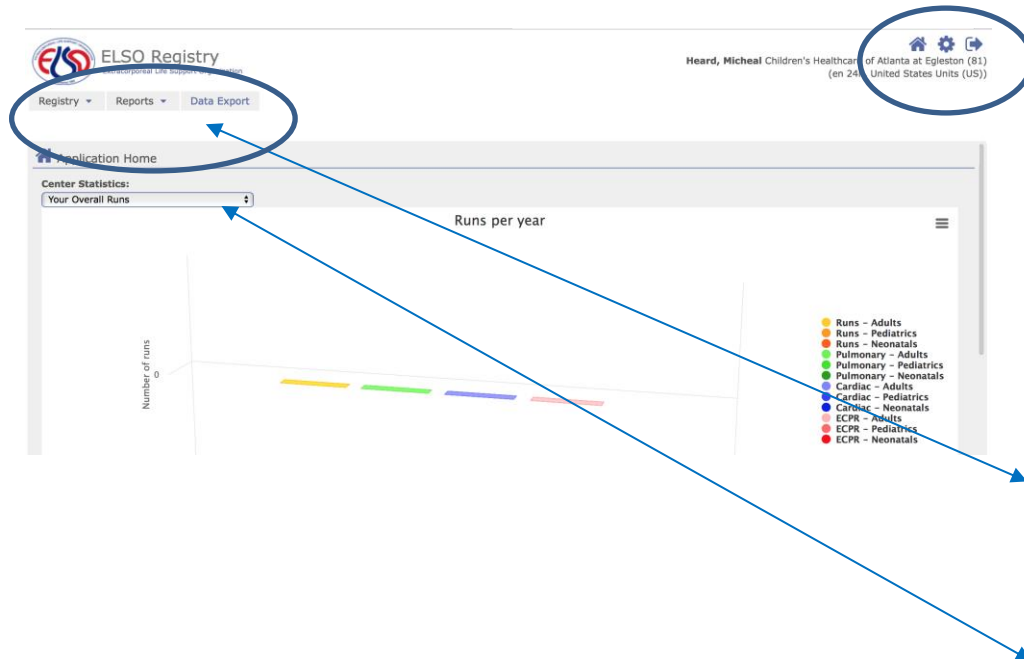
ELSO Registry
Extracorporeal Life Support Organization

Heard, Micheal Children's Healthcare of Atlanta at Egleston (81)
(en 24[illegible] United States Units (US))

Registry ▾ Reports ▾ Data Export

Application Home

Center Statistics:
Your Overall Runs

Runs per year

Number of runs
0

Runs - Adults
Runs - Pediatrics
Runs - Neonatals
Pulmonary - Adults
Pulmonary - Pediatrics
Pulmonary - Neonatals
Cardiac - Adults
Cardiac - Pediatrics
Cardiac - Neonatals
ECPR - Adults
ECPR - Pediatrics
ECPR - Neonatals